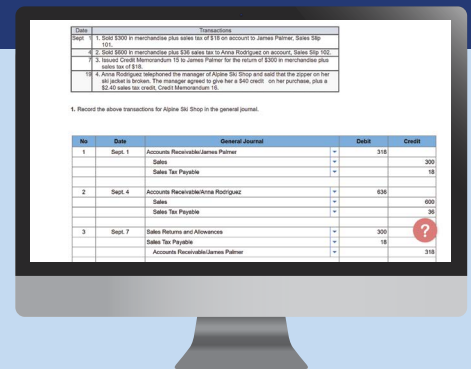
| Date | | Transactions |
|---|---|---|
| Sept | 1 | 1. Sold $300 in merchandise plus sales tax of $18 on account to James Palmer, Sales Slip 101. |
| | 4 | 2. Sold $600 in merchandise plus $36 sales tax to Anna Rodriguez on account, Sales Slip 102. |
| | 7 | 3. Issued Credit Memorandum 15 to James Palmer for the return of $300 in merchandise plus sales tax of $18. |
| | 15 | 4. Anne Rodriguez telephoned the manager of Alpine Ski Shop and said that the zipper on her ski jacket is broken. The manager agreed to give her a $40 credit on her purchase, plus a $2.40 sales tax credit, Credit Memorandum 16. |

1. Record the above transactions for Alpine Ski Shop in the general journal.

| No | Date | General Journal | Debit | Credit |
|---|---|---|---|---|
| 1 | Sept. 1 | Accounts Receivable/James Palmer | 318 | |
| | | Sales | | 300 |
| | | Sales Tax Payable | | 18 |
| | | | | |
| 2 | Sept. 4 | Accounts Receivable/Anna Rodriguez | 636 | |
| | | Sales | | 600 |
| | | Sales Tax Payable | | 36 |
| | | | | |
| 3 | Sept. 7 | Sales Returns and Allowances | 300 | |
| | | Sales Tax Payable | 18 | |
| | | Accounts Receivable/James Palmer | | 318 |

?